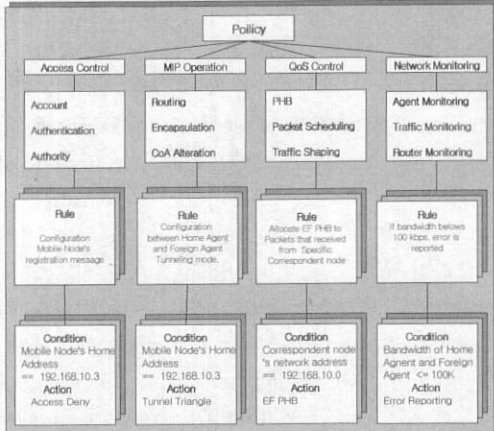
Poliicy

Access Control

Account

Authentication

Authority

Rule

Configuration Mobile Node's registration message

Condition

Mobile Node's Home Address == 192.168.10.3

Action

Access Deny

MIP Operation

Routing

Encapsulation

CoA Alteration

Rule

Configuration between Home Agent and Foreign Agent Tunneling mode.

Condition

Mobile Node's Home Address == 192.168.10.3

Action

Tunnel Triangle

QoS Control

PHB

Packet Scheduling

Traffic Shaping

Rule

Allocate EF PHB to Packets that received from Specific Correspondent node

Condition

Correspondent node 's network address == 192.168.10.0

Action

EF PHB

Network Monitoring

Agent Monitoring

Traffic Monitoring

Router Monitoring

Rule

If bandwidth belows 100 kbps, error is reported

Condition

Bandwidth of Home Agent and Foreign Agent <= 100K

Action

Error Reporting